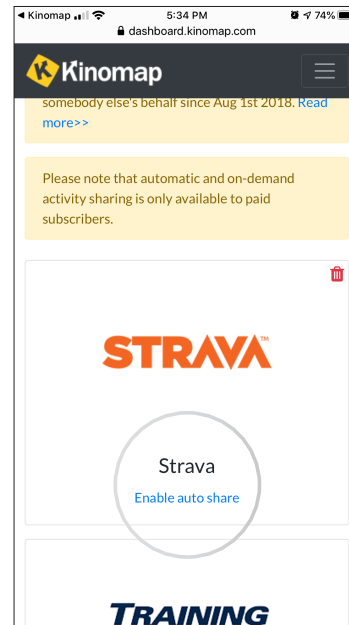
◀ Kinomap 5:34 PM 74%
dashboard.kinomap.com

Kinomap

somebody else's behalf since Aug 1st 2018. Read more>>

Please note that automatic and on-demand activity sharing is only available to paid subscribers.

STRAVA™

Strava

Enable auto share

TRAINING